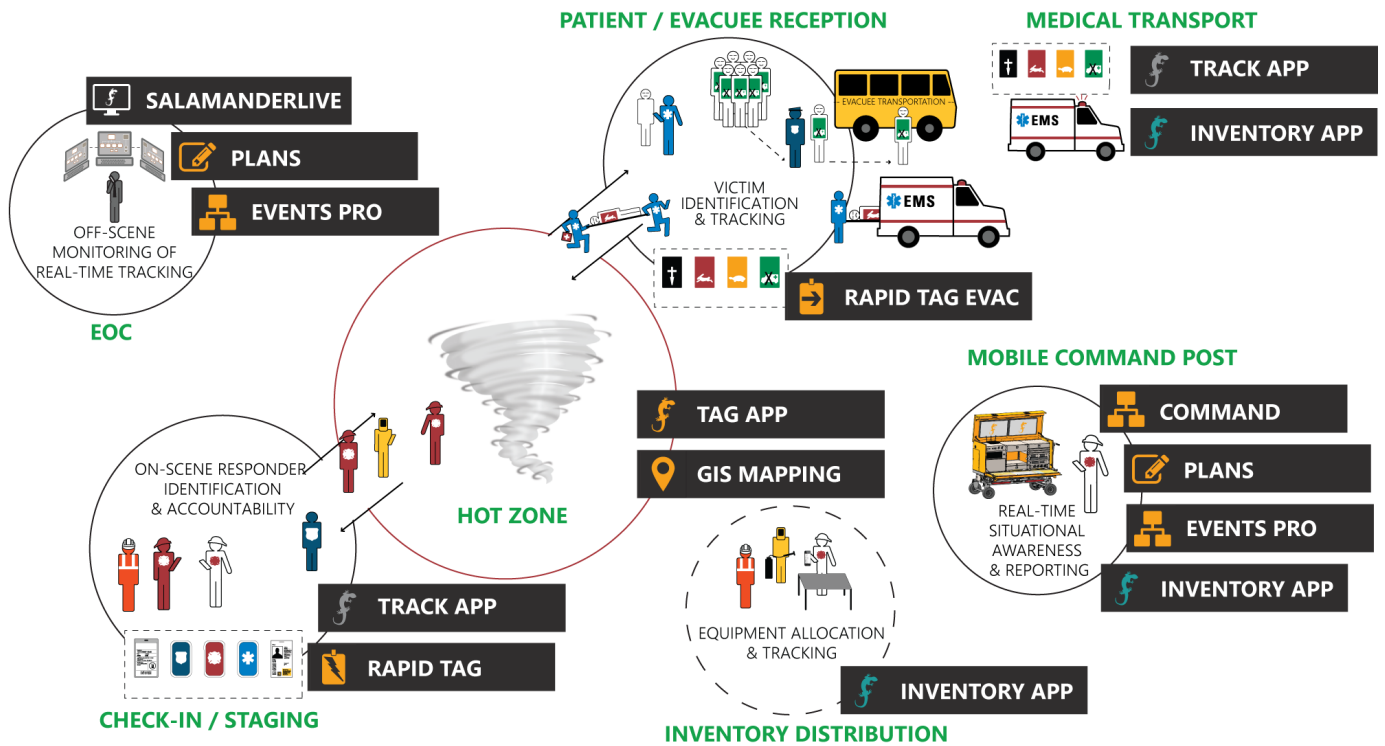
PATIENT / EVACUEE RECEPTION

MEDICAL TRANSPORT

TRACK APP

INVENTORY APP

EMS

EVACUEE TRANSPORTATION

SALAMANDERLIVE

PLANS

EVENTS PRO

OFF-SCENE MONITORING OF REAL-TIME TRACKING

EOC

VICTIM IDENTIFICATION & TRACKING

EMS

RAPID TAG EVAC

MOBILE COMMAND POST

COMMAND

PLANS

EVENTS PRO

INVENTORY APP

REAL-TIME SITUATIONAL AWARENESS & REPORTING

TAG APP

GIS MAPPING

HOT ZONE

ON-SCENE RESPONDER IDENTIFICATION & ACCOUNTABILITY

TRACK APP

RAPID TAG

CHECK-IN / STAGING

EQUIPMENT ALLOCATION & TRACKING

INVENTORY APP

INVENTORY DISTRIBUTION